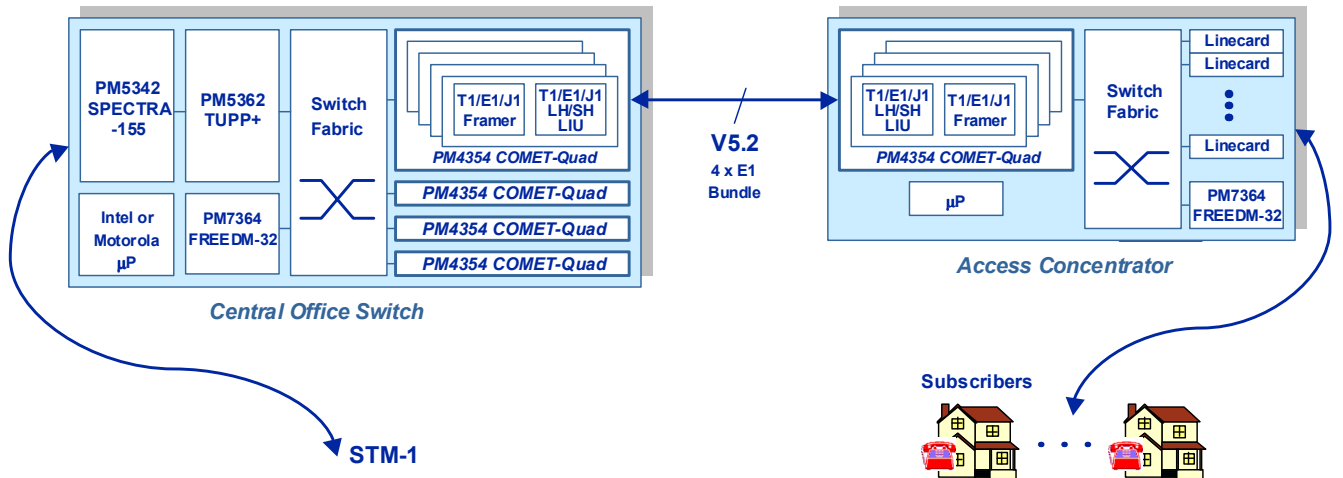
PM5342 SPECTRA -155

PM5362 TUPP+

Switch Fabric

T1/E1/J1 Framer

T1/E1/J1 LH/SH LIU

PM4354 COMET-Quad

PM4354 COMET-Quad

PM4354 COMET-Quad

PM4354 COMET-Quad

Intel or Motorola µP

PM7364 FREEDM-32

Central Office Switch

V5.2
4 x E1 Bundle

T1/E1/J1 LH/SH LIU

T1/E1/J1 Framer

PM4354 COMET-Quad

µP

Switch Fabric

Linecard

Linecard

Linecard

PM7364 FREEDM-32

Access Concentrator

STM-1

Subscribers